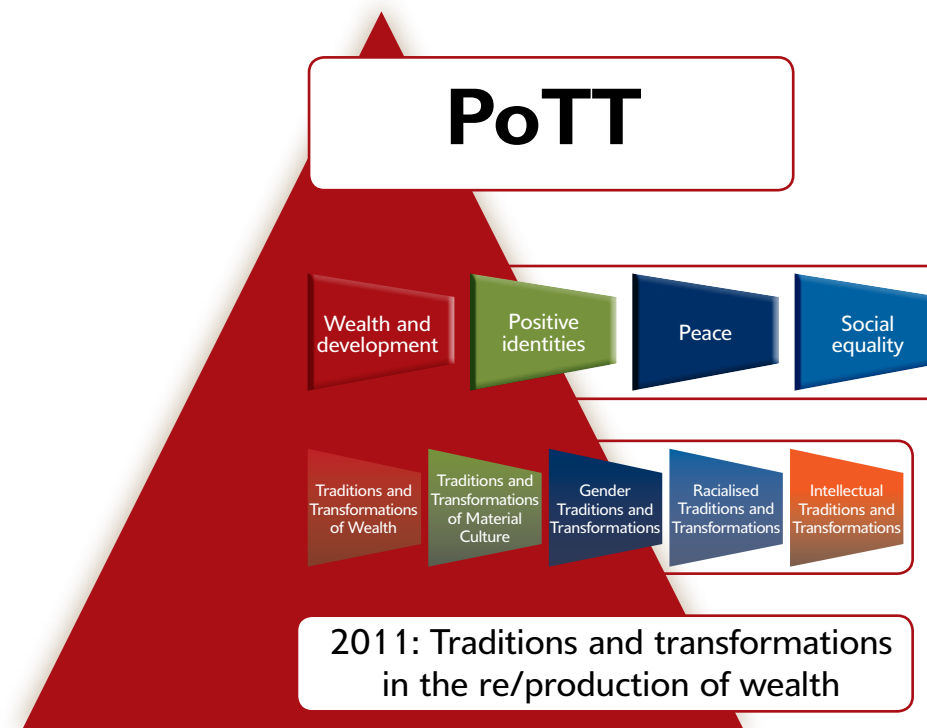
PoTT

Wealth and development

Positive identities

Peace

Social equality

Traditions and Transformations of Wealth

Traditions and Transformations of Material Culture

Gender Traditions and Transformations

Racialised Traditions and Transformations

Intellectual Traditions and Transformations

2011: Traditions and transformations in the re/production of wealth